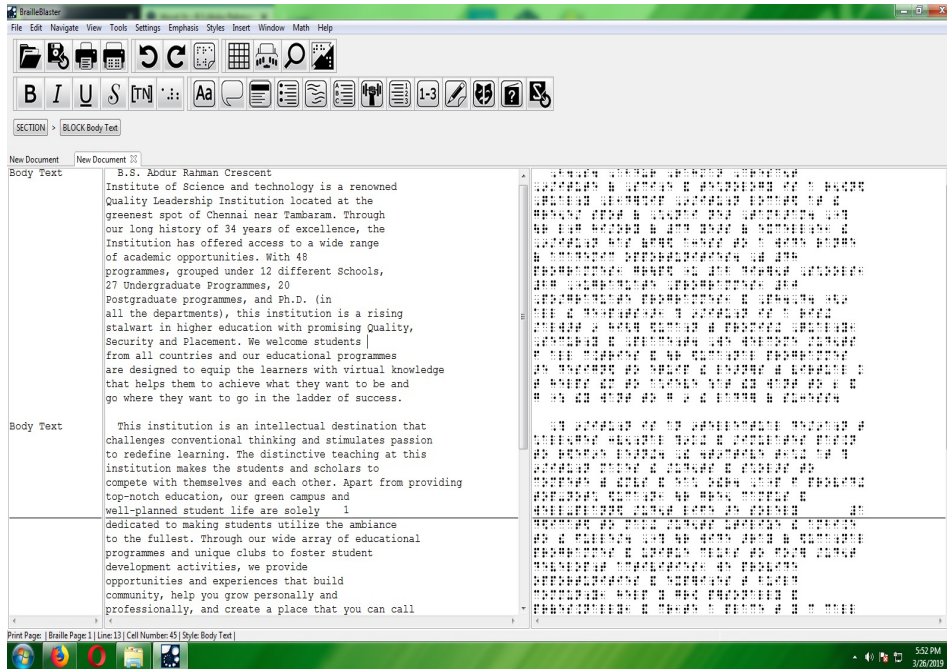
BrailleBlaster

File Edit Navigate View Tools Settings Emphasis Styles Insert Window Math Help

B I U S [TN] Aa 1-3

SECTION > BLOCK Body Text

New Document New Document

Body Text

B.S. Abdur Rahman Crescent Institute of Science and technology is a renowned Quality Leadership Institution located at the greenest spot of Chennai near Tambaram. Through our long history of 34 years of excellence, the Institution has offered access to a wide range of academic opportunities. With 48 programmes, grouped under 12 different Schools, 27 Undergraduate Programmes, 20 Postgraduate programmes, and Ph.D. (in all the departments), this institution is a rising stalwart in higher education with promising Quality, Security and Placement. We welcome students from all countries and our educational programmes are designed to equip the learners with virtual knowledge that helps them to achieve what they want to be and go where they want to go in the ladder of success.

Body Text

This institution is an intellectual destination that challenges conventional thinking and stimulates passion to redefine learning. The distinctive teaching at this institution makes the students and scholars to compete with themselves and each other. Apart from providing top-notch education, our green campus and well-planned student life are solely 1

dedicated to making students utilize the ambiance to the fullest. Through our wide array of educational programmes and unique clubs to foster student development activities, we provide opportunities and experiences that build community, help you grow personally and professionally, and create a place that you can call

Print Page: | Braille Page: 1 | Line: 13 | Cell Number: 45 | Style: Body Text |

5:52 PM
3/26/2019